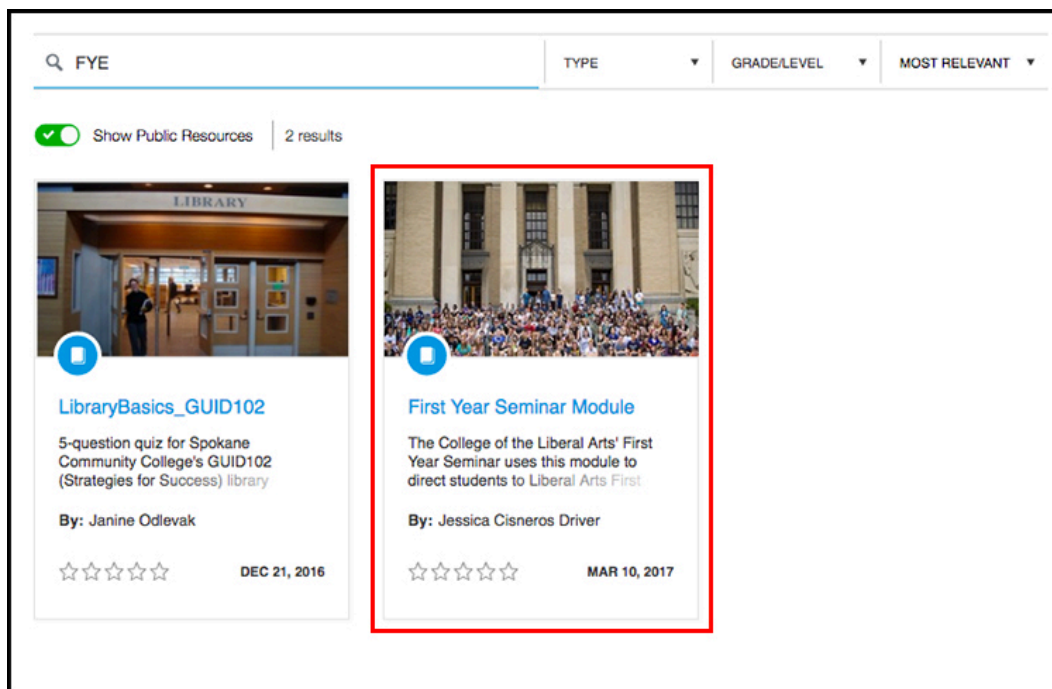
FYE

TYPE
GRADE/LEVEL
MOST RELEVANT

Show Public Resources
2 results

LIBRARY

LibraryBasics_GUID102

5-question quiz for Spokane Community College's GUID102 (Strategies for Success) library

By: Janine Odlevak

DEC 21, 2016

First Year Seminar Module

The College of the Liberal Arts' First Year Seminar uses this module to direct students to Liberal Arts First

By: Jessica Cisneros Driver

MAR 10, 2017